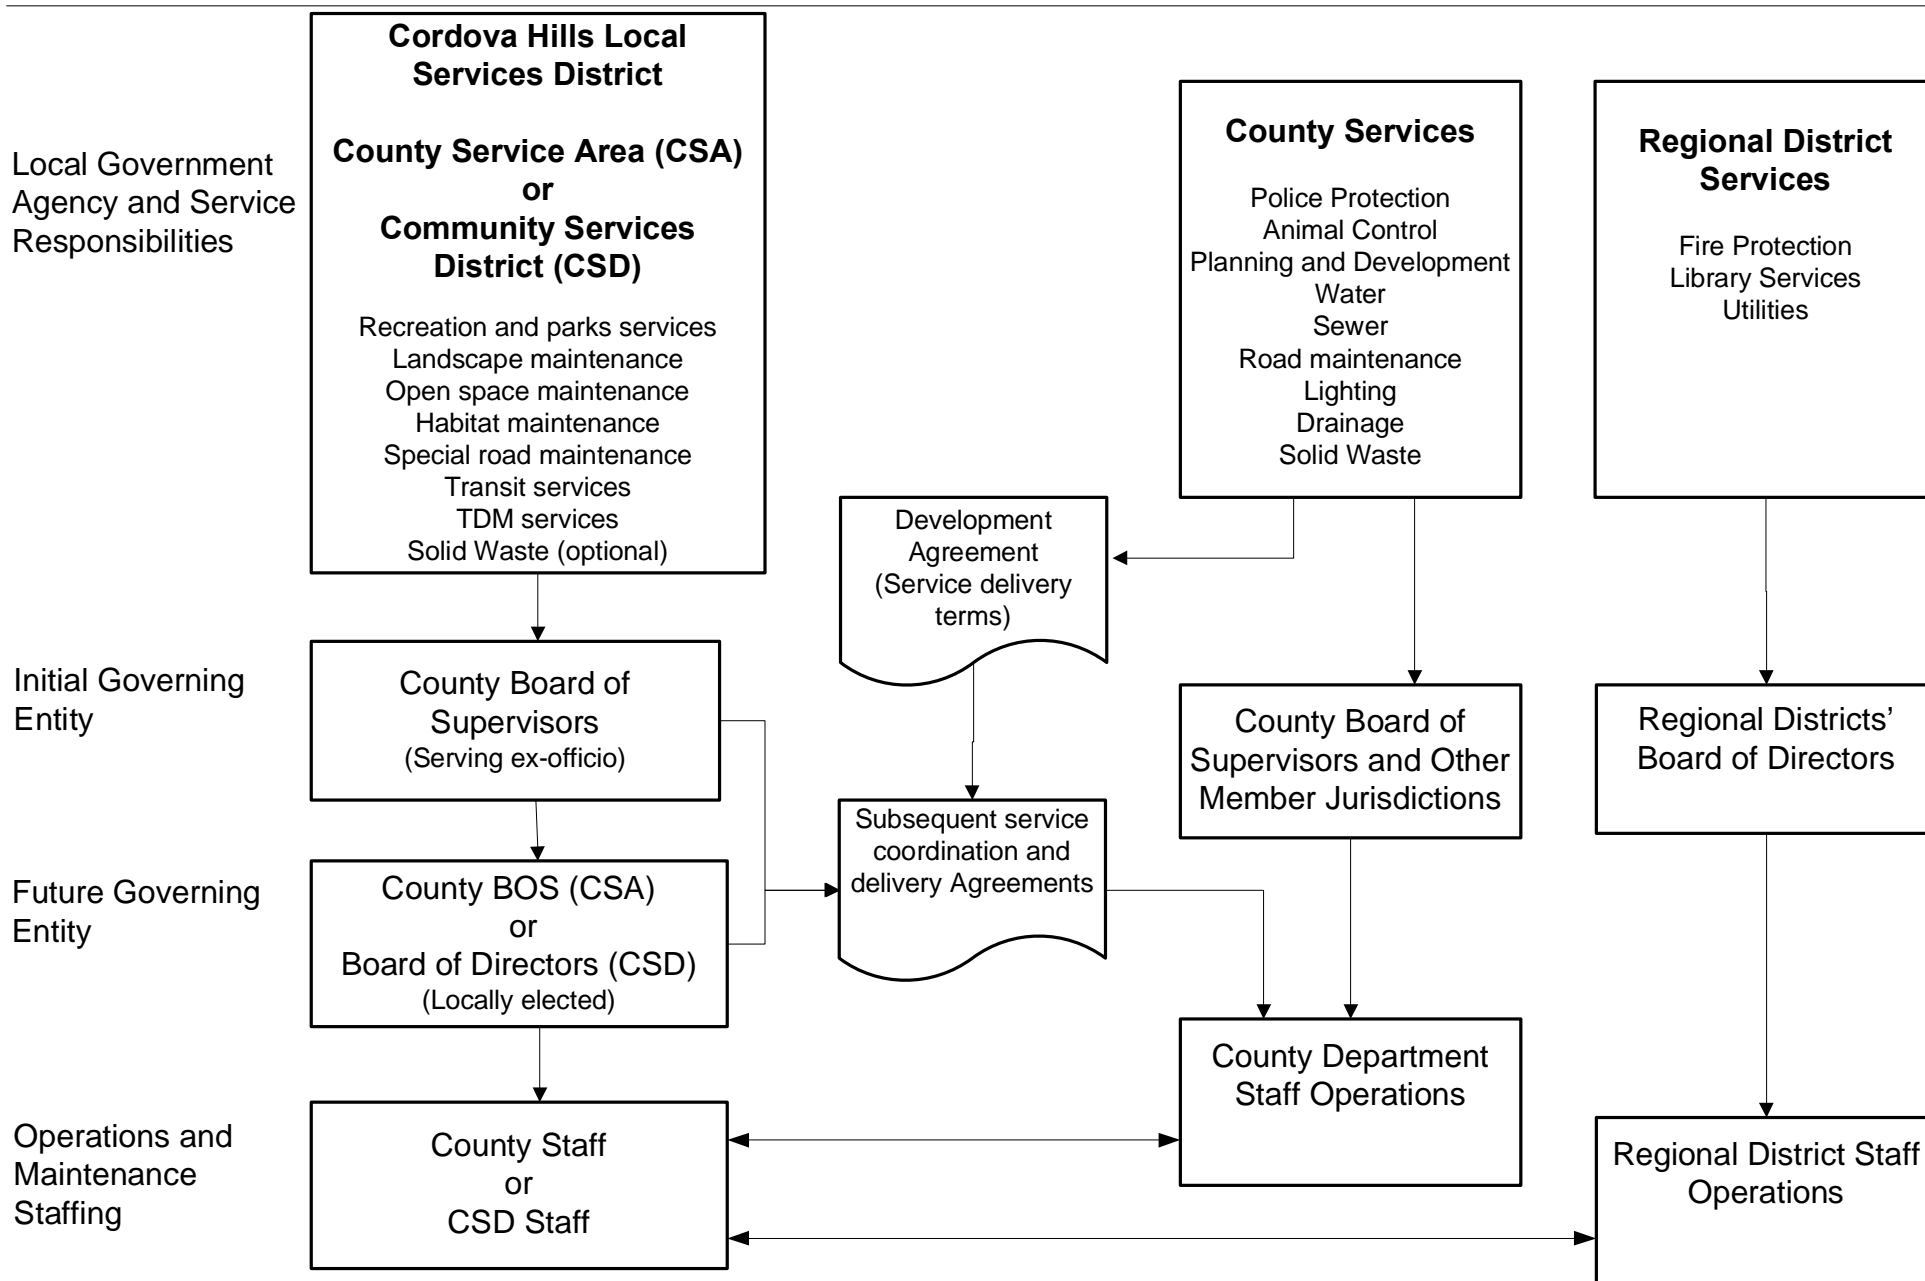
Local Government Agency and Service Responsibilities

Cordova Hills Local Services District

County Service Area (CSA)
or
Community Services District (CSD)

Recreation and parks services
Landscape maintenance
Open space maintenance
Habitat maintenance
Special road maintenance
Transit services
TDM services
Solid Waste (optional)

County Services

Police Protection
Animal Control
Planning and Development
Water
Sewer
Road maintenance
Lighting
Drainage
Solid Waste

Regional District Services

Fire Protection
Library Services
Utilities

Development Agreement (Service delivery terms)

Initial Governing Entity

County Board of Supervisors
(Serving ex-officio)

County Board of Supervisors and Other Member Jurisdictions

Regional Districts' Board of Directors

Subsequent service coordination and delivery Agreements

Future Governing Entity

County BOS (CSA)
or
Board of Directors (CSD)
(Locally elected)

County Department Staff Operations

Operations and Maintenance Staffing

County Staff
or
CSD Staff

Regional District Staff Operations